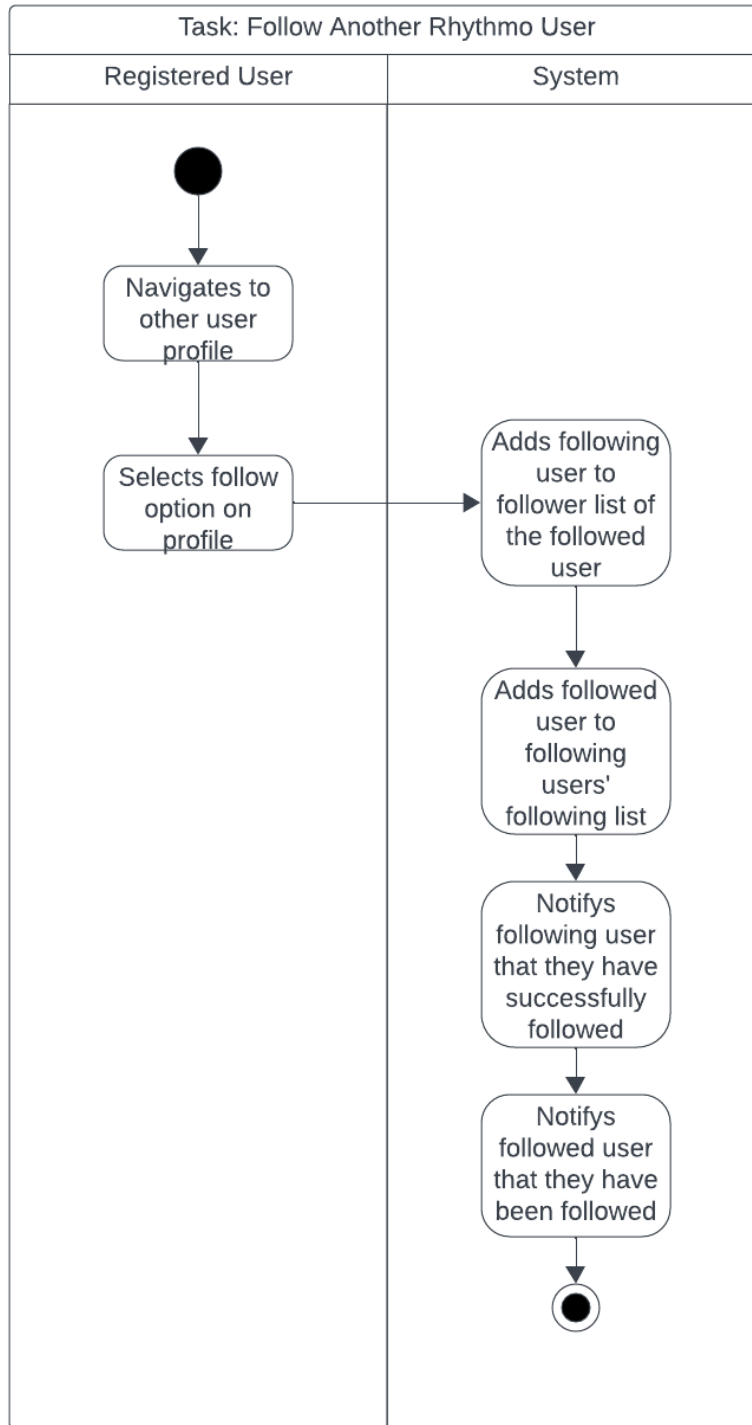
Task: Follow Another Rhythmo User

Registered User

System

Navigates to other user profile

Selects follow option on profile

Adds following user to follower list of the followed user

Adds followed user to following users' following list

Notifys following user that they have successfully followed

Notifys followed user that they have been followed